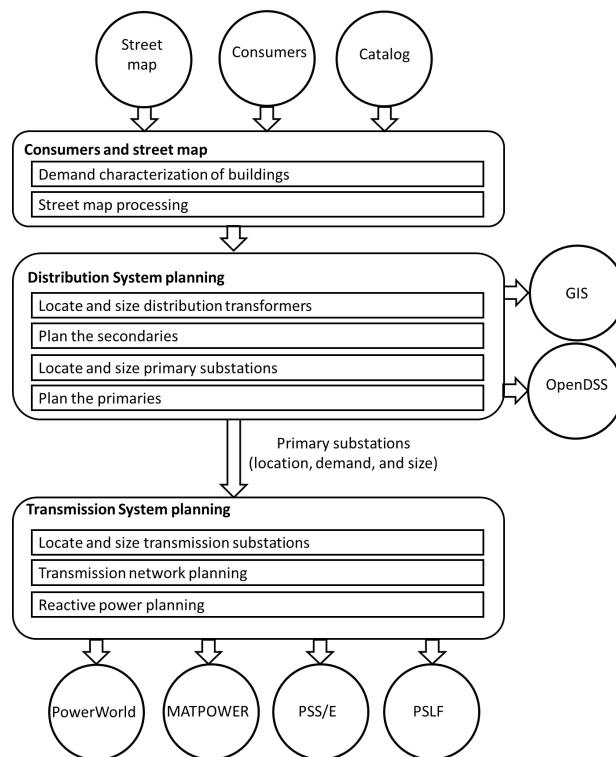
Street map

Consumers

Catalog

Consumers and street map

Demand characterization of buildings

Street map processing

Distribution System planning

Locate and size distribution transformers

Plan the secondaries

Locate and size primary substations

Plan the primaries

GIS

OpenDSS

Primary substations (location, demand, and size)

Transmission System planning

Locate and size transmission substations

Transmission network planning

Reactive power planning

PowerWorld

MATPOWER

PSS/E

PSLF